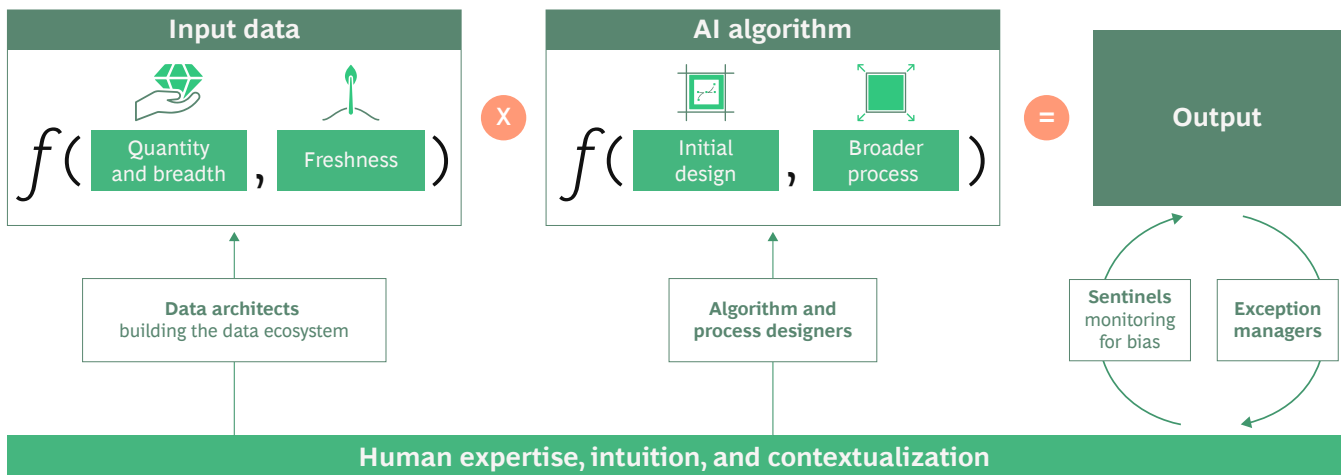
Input data

$f($ Quantity and breadth , Freshness $)$

X

AI algorithm

$f($ Initial design , Broader process $)$

=

Output

Data architects
building the data ecosystem

Algorithm and process designers

Sentinels
monitoring for bias

Exception managers

Human expertise, intuition, and contextualization